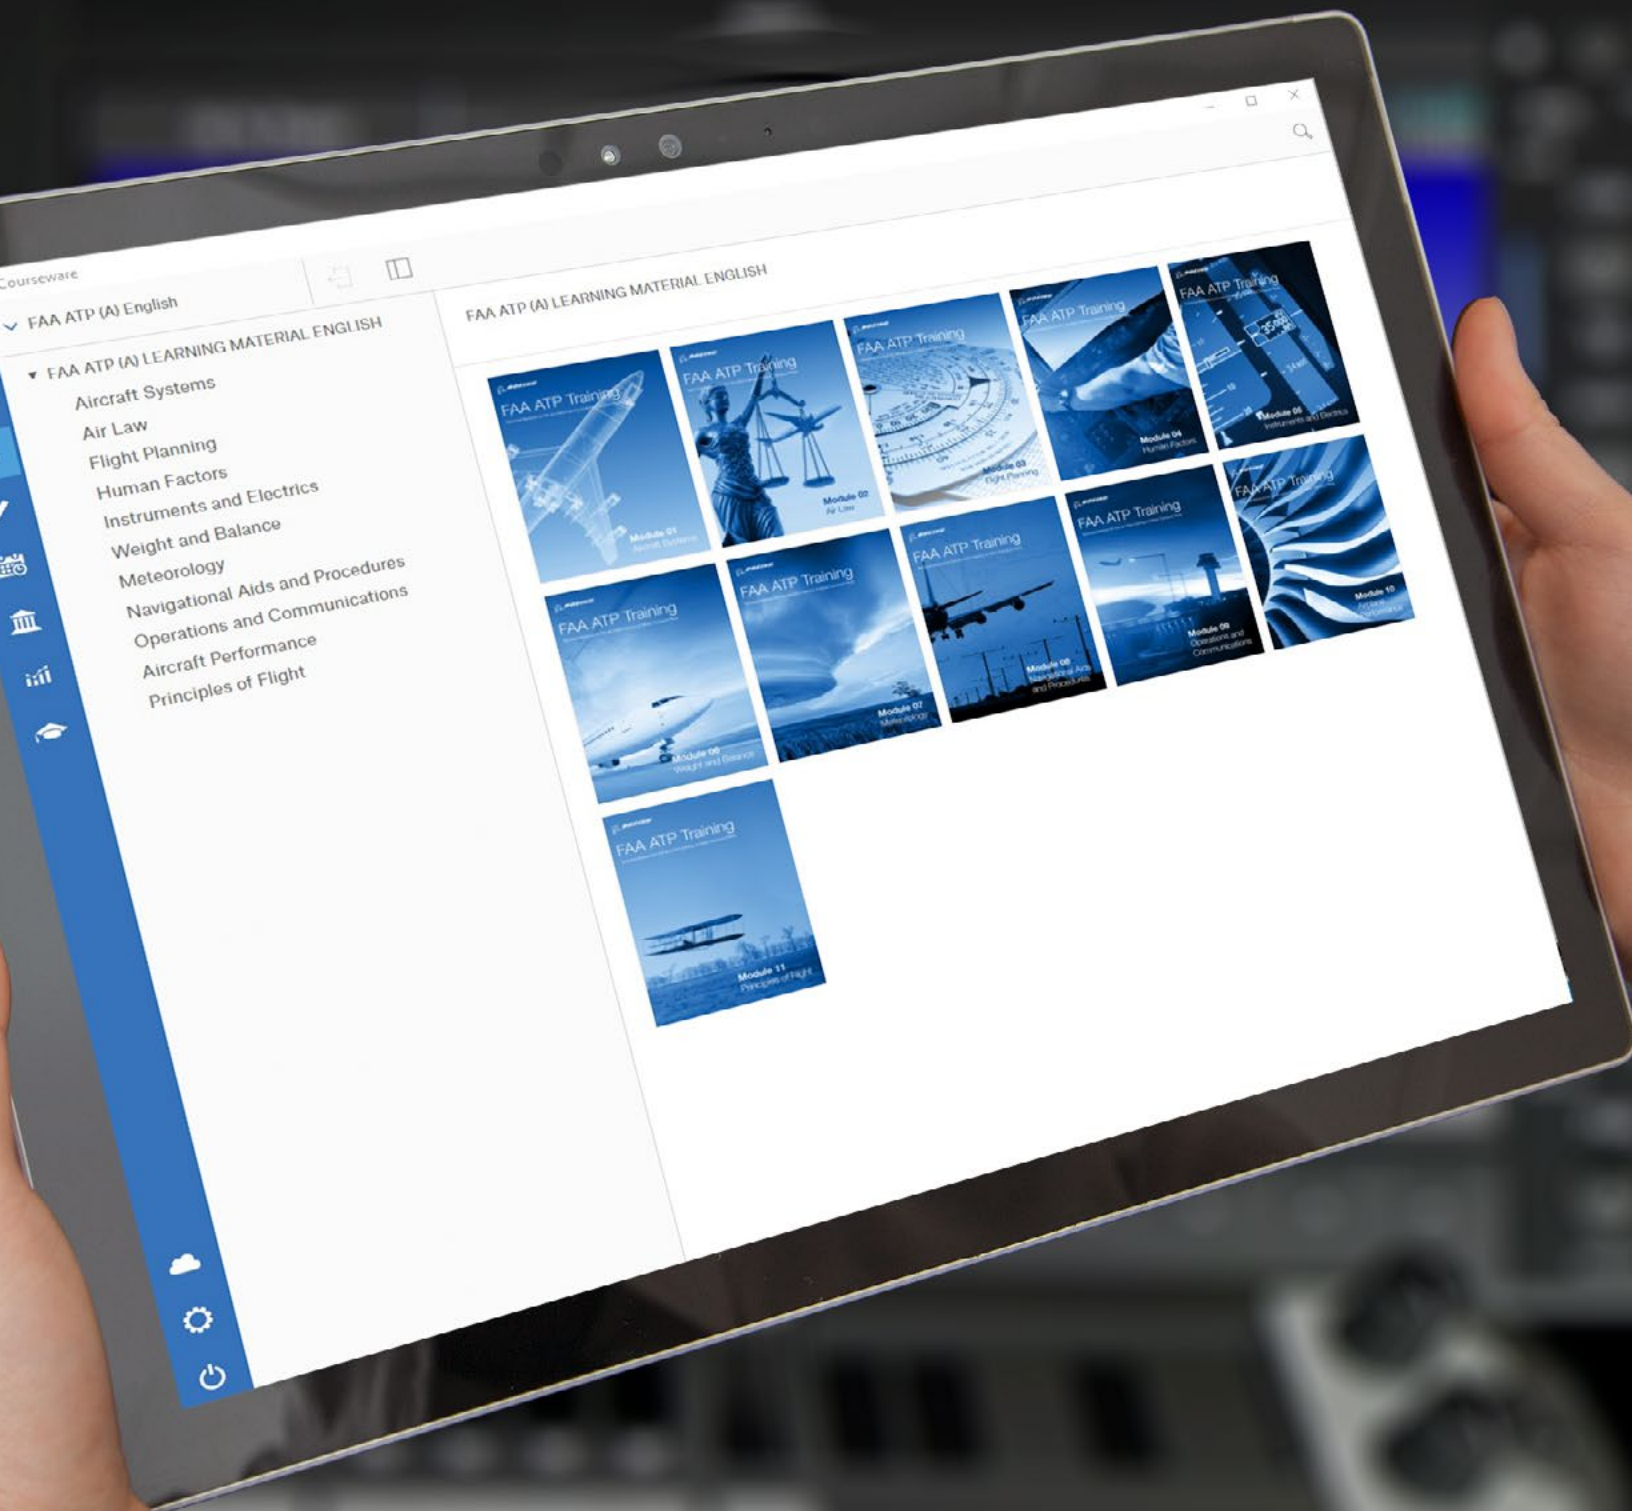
Courseware

FAA ATP (A) English

FAA ATP (A) LEARNING MATERIAL ENGLISH

Aircraft Systems
Air Law
Flight Planning
Human Factors
Instruments and Electrics
Weight and Balance
Meteorology
Navigational Aids and Procedures
Operations and Communications
Aircraft Performance
Principles of Flight

FAA ATP (A) LEARNING MATERIAL ENGLISH

FAA ATP Training
Module 01
Aircraft Systems

FAA ATP Training
Module 02
Air Law

FAA ATP Training
Module 03
Flight Planning

FAA ATP Training
Module 04
Human Factors

FAA ATP Training
Module 05
Instruments and Electrics

FAA ATP Training
Module 06
Weight and Balance

FAA ATP Training
Module 07
Meteorology

FAA ATP Training
Module 08
Navigational Aids and Procedures

FAA ATP Training
Module 09
Operations and Communications

FAA ATP Training
Module 10
Aircraft Performance

FAA ATP Training
Module 11
Principles of Flight